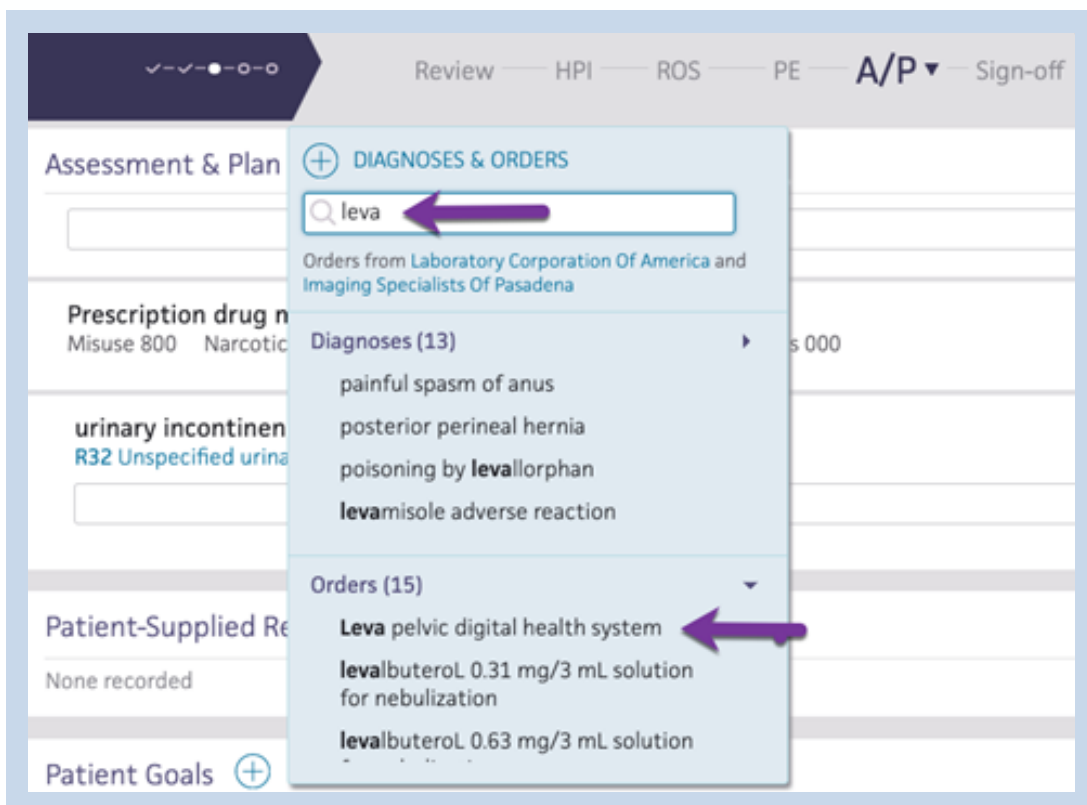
Review — HPI — ROS — PE — A/P ▾ — Sign-off

Assessment & Plan

DIAGNOSES & ORDERS

leva

Orders from Laboratory Corporation Of America and Imaging Specialists Of Pasadena

Prescription drug n
Misuse 800 Narcotic

s 000

Diagnoses (13)

painful spasm of anus

posterior perineal hernia

poisoning by levallorphan

levamisole adverse reaction

urinary incontinen
R32 Unspecified urina

Orders (15)

Leva pelvic digital health system

levalbuteroL 0.31 mg/3 mL solution for nebulization

levalbuteroL 0.63 mg/3 mL solution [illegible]

Patient-Supplied Re

None recorded

Patient Goals